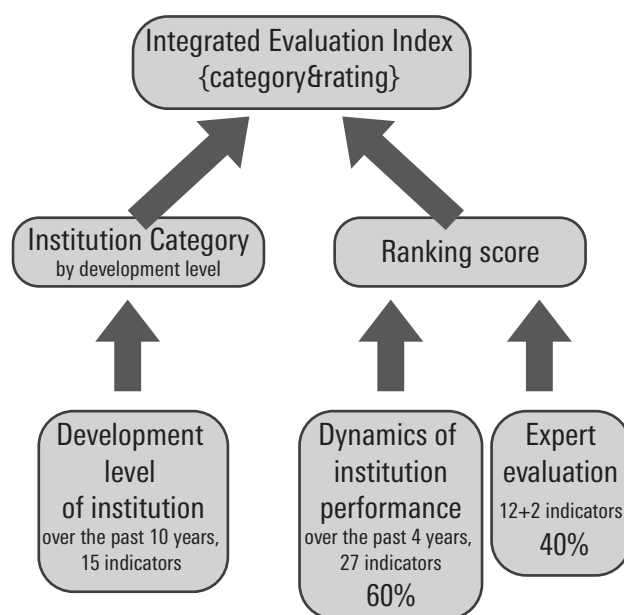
Integrated Evaluation Index {category&rating}

Institution Category
by development level

Ranking score

Development level of institution
over the past 10 years, 15 indicators

Dynamics of institution performance
over the past 4 years, 27 indicators
60%

Expert evaluation
12+2 indicators
40%